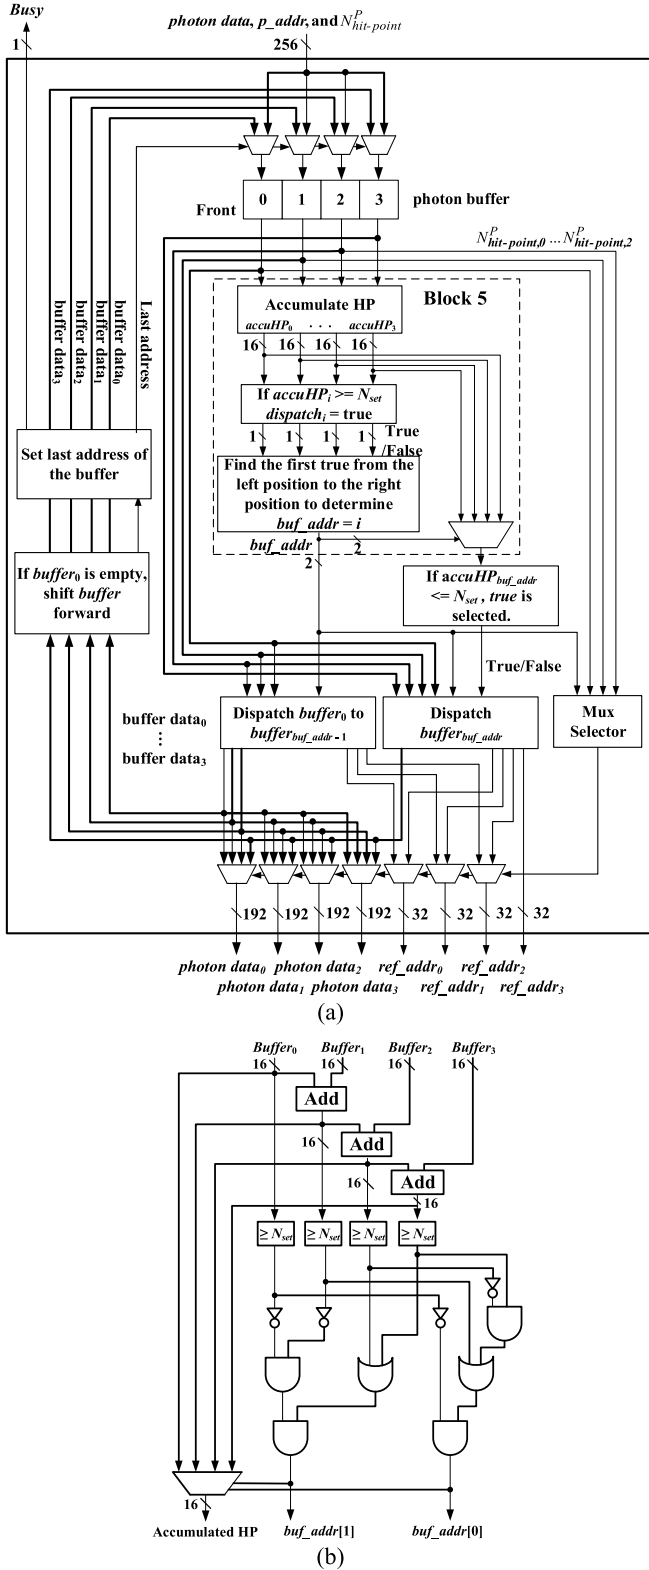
Busy

1

photon data, p_addr, and $N^P_{hit\text{-}point}$

256

Front

0 1 2 3

photon buffer

$N^P_{hit\text{-}point,0} \ldots N^P_{hit\text{-}point,2}$

Block 5

Accumulate HP

$accuHP_0$ . . . $accuHP_3$

16 16 16 16

If $accuHP_i >= N_{set}$ $dispatch_i$ = true

1 1 1 1

True /False

Find the first true from the left position to the right position to determine buf_addr = i

buf_addr

2

2

If $accuHP_{buf\_addr} <= N_{set}$, true is selected.

True/False

buffer data$_3$ buffer data$_2$ buffer data$_1$ buffer data$_0$

Last address

Set last address of the buffer

If $buffer_0$ is empty, shift buffer forward

buffer data$_0$
⋮
buffer data$_3$

Dispatch $buffer_0$ to $buffer_{buf\_addr - 1}$

Dispatch $buffer_{buf\_addr}$

Mux Selector

192 192 192 192 32 32 32 32

photon data$_0$ photon data$_2$ ref_addr$_0$ ref_addr$_2$
photon data$_1$ photon data$_3$ ref_addr$_1$ ref_addr$_3$

(a)

$Buffer_0$ $Buffer_1$ $Buffer_2$ $Buffer_3$

16 16 16 16

Add

16

Add

16

Add

16

$\geq N_{set}$ $\geq N_{set}$ $\geq N_{set}$ $\geq N_{set}$

16

Accumulated HP

buf_addr[1]

buf_addr[0]

(b)